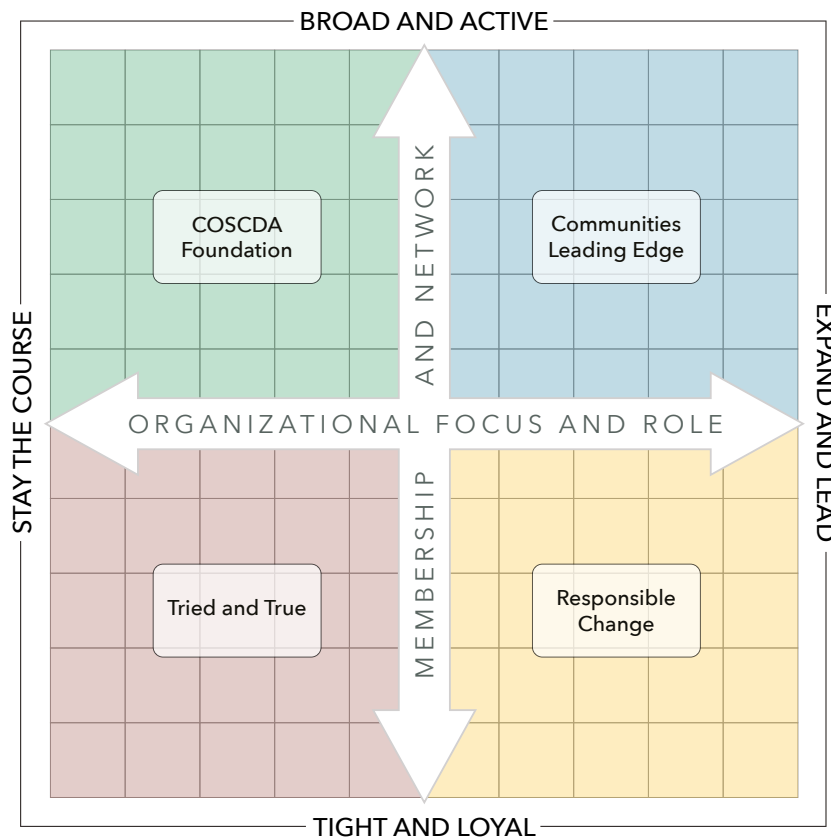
BROAD AND ACTIVE

STAY THE COURSE

EXPAND AND LEAD

TIGHT AND LOYAL

COSCDA Foundation

Communities Leading Edge

Tried and True

Responsible Change

ORGANIZATIONAL FOCUS AND ROLE

MEMBERSHIP AND NETWORK